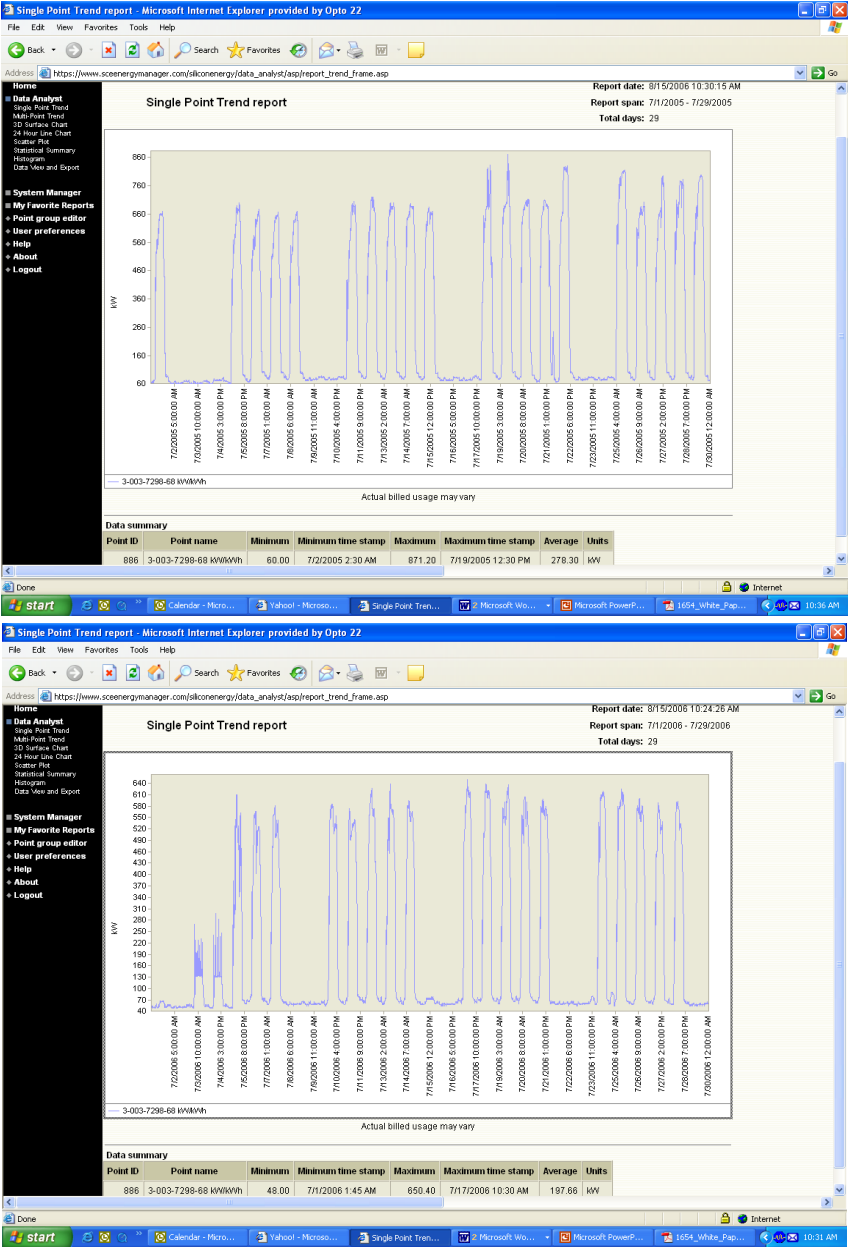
Single Point Trend report - Microsoft Internet Explorer provided by Opto 22

File Edit View Favorites Tools Help

Back Search Favorites

Address https://www.sceenergymanager.com/siliconenergy/data_analyst/asp/report_trend_frame.asp Go

Home
Data Analyst
Single Point Trend
Multi-Point Trend
3D Surface Chart
24 Hour Line Chart
Scatter Plot
Statistical Summary
Histogram
Data View and Export
System Manager
My Favorite Reports
Point group editor
User preferences
Help
About
Logout

Single Point Trend report

Report date: 8/15/2006 10:30:15 AM
Report span: 7/1/2005 - 7/29/2005
Total days: 29

860
760
660
560
460
360
260
160
60
kW

7/2/2005 5:00:00 AM
7/3/2005 10:00:00 AM
7/4/2005 3:00:00 PM
7/5/2005 8:00:00 PM
7/7/2005 1:00:00 AM
7/8/2005 6:00:00 AM
7/9/2005 11:00:00 AM
7/10/2005 4:00:00 PM
7/11/2005 9:00:00 PM
7/13/2005 2:00:00 AM
7/14/2005 7:00:00 AM
7/15/2005 12:00:00 PM
7/16/2005 5:00:00 PM
7/17/2005 10:00:00 PM
7/19/2005 3:00:00 AM
7/20/2005 8:00:00 AM
7/21/2005 1:00:00 PM
7/22/2005 6:00:00 PM
7/23/2005 11:00:00 PM
7/25/2005 4:00:00 AM
7/26/2005 9:00:00 AM
7/27/2005 2:00:00 PM
7/28/2005 7:00:00 PM
7/30/2005 12:00:00 AM

3-003-7298-68 kW/kWh

Actual billed usage may vary

Data summary

| Point ID | Point name | Minimum | Minimum time stamp | Maximum | Maximum time stamp | Average | Units |
|---|---|---|---|---|---|---|---|
| 886 | 3-003-7298-68 kW/kWh | 60.00 | 7/2/2005 2:30 AM | 871.20 | 7/19/2005 12:30 PM | 278.30 | kW |

Done Internet

start Calendar - Micro... Yahoo! - Microso... Single Point Tren... 2 Microsoft Wo... Microsoft PowerP... 1654_White_Pap... 10:36 AM

Single Point Trend report - Microsoft Internet Explorer provided by Opto 22

File Edit View Favorites Tools Help

Back Search Favorites

Address https://www.sceenergymanager.com/siliconenergy/data_analyst/asp/report_trend_frame.asp Go

Home
Data Analyst
Single Point Trend
Multi-Point Trend
3D Surface Chart
24 Hour Line Chart
Scatter Plot
Statistical Summary
Histogram
Data View and Export
System Manager
My Favorite Reports
Point group editor
User preferences
Help
About
Logout

Single Point Trend report

Report date: 8/15/2006 10:24:26 AM
Report span: 7/1/2006 - 7/29/2006
Total days: 29

640
610
580
550
520
490
460
430
400
370
340
310
280
250
220
190
160
130
100
70
40
kW

7/2/2006 5:00:00 AM
7/3/2006 10:00:00 AM
7/4/2006 3:00:00 PM
7/5/2006 8:00:00 PM
7/7/2006 1:00:00 AM
7/8/2006 6:00:00 AM
7/9/2006 11:00:00 AM
7/10/2006 4:00:00 PM
7/11/2006 9:00:00 PM
7/13/2006 2:00:00 AM
7/14/2006 7:00:00 AM
7/15/2006 12:00:00 PM
7/16/2006 5:00:00 PM
7/17/2006 10:00:00 PM
7/19/2006 3:00:00 AM
7/20/2006 8:00:00 AM
7/21/2006 1:00:00 PM
7/22/2006 6:00:00 PM
7/23/2006 11:00:00 PM
7/25/2006 4:00:00 AM
7/26/2006 9:00:00 AM
7/27/2006 2:00:00 PM
7/28/2006 7:00:00 PM
7/30/2006 12:00:00 AM

3-003-7298-68 kW/kWh

Actual billed usage may vary

Data summary

| Point ID | Point name | Minimum | Minimum time stamp | Maximum | Maximum time stamp | Average | Units |
|---|---|---|---|---|---|---|---|
| 886 | 3-003-7298-68 kW/kWh | 48.00 | 7/1/2006 1:45 AM | 650.40 | 7/17/2006 10:30 AM | 197.66 | kW |

Done Internet

start Calendar - Micro... Yahoo! - Microso... Single Point Tren... 2 Microsoft Wo... Microsoft PowerP... 1654_White_Pap... 10:31 AM